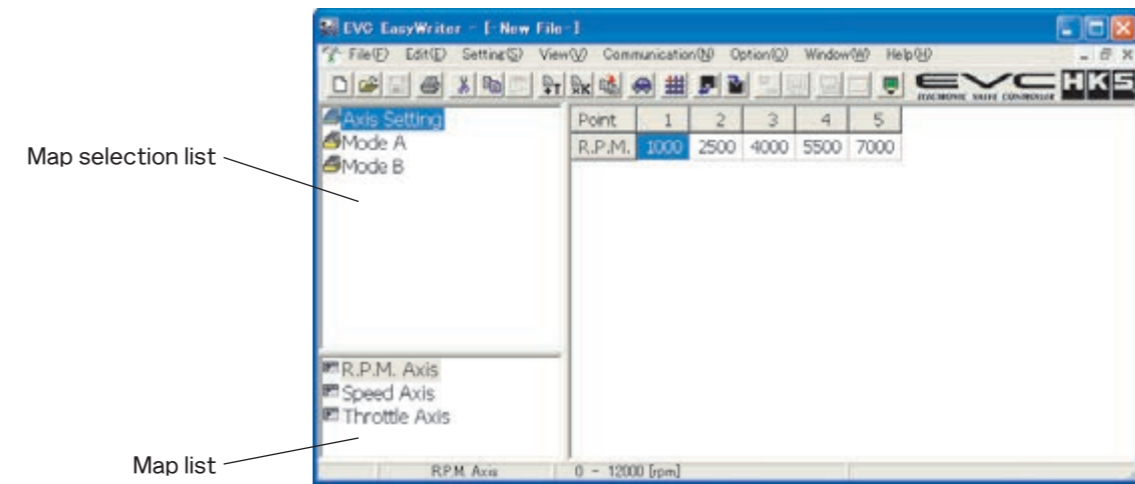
EVC EasyWriter - [-New File-]

File(F) Edit(E) Setting(S) View(V) Communication(N) Option(O) Window(W) Help(H)

EVC ELECTRONIC VALVE CONTROLLER HKS

Map selection list

Axis Setting
Mode A
Mode B

| Point | 1 | 2 | 3 | 4 | 5 |
|---|---|---|---|---|---|
| R.P.M. | 1000 | 2500 | 4000 | 5500 | 7000 |

R.P.M. Axis
Speed Axis
Throttle Axis

Map list

R.P.M. Axis | 0 - 12000 [rpm]